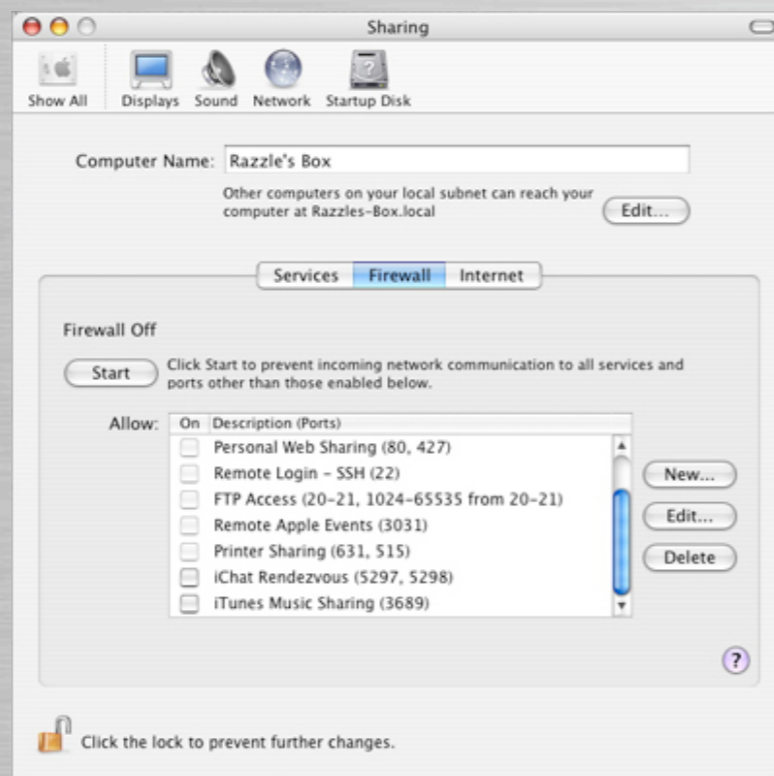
Sharing

Show All Displays Sound Network Startup Disk

Computer Name: Razzle's Box

Other computers on your local subnet can reach your computer at Razzles-Box.local

Edit...

Services Firewall Internet

Firewall Off

Start

Click Start to prevent incoming network communication to all services and ports other than those enabled below.

Allow:

| On | Description (Ports) |
|---|---|
| | Personal Web Sharing (80, 427) |
| | Remote Login - SSH (22) |
| | FTP Access (20-21, 1024-65535 from 20-21) |
| | Remote Apple Events (3031) |
| | Printer Sharing (631, 515) |
| | iChat Rendezvous (5297, 5298) |
| | iTunes Music Sharing (3689) |

New...

Edit...

Delete

?

Click the lock to prevent further changes.